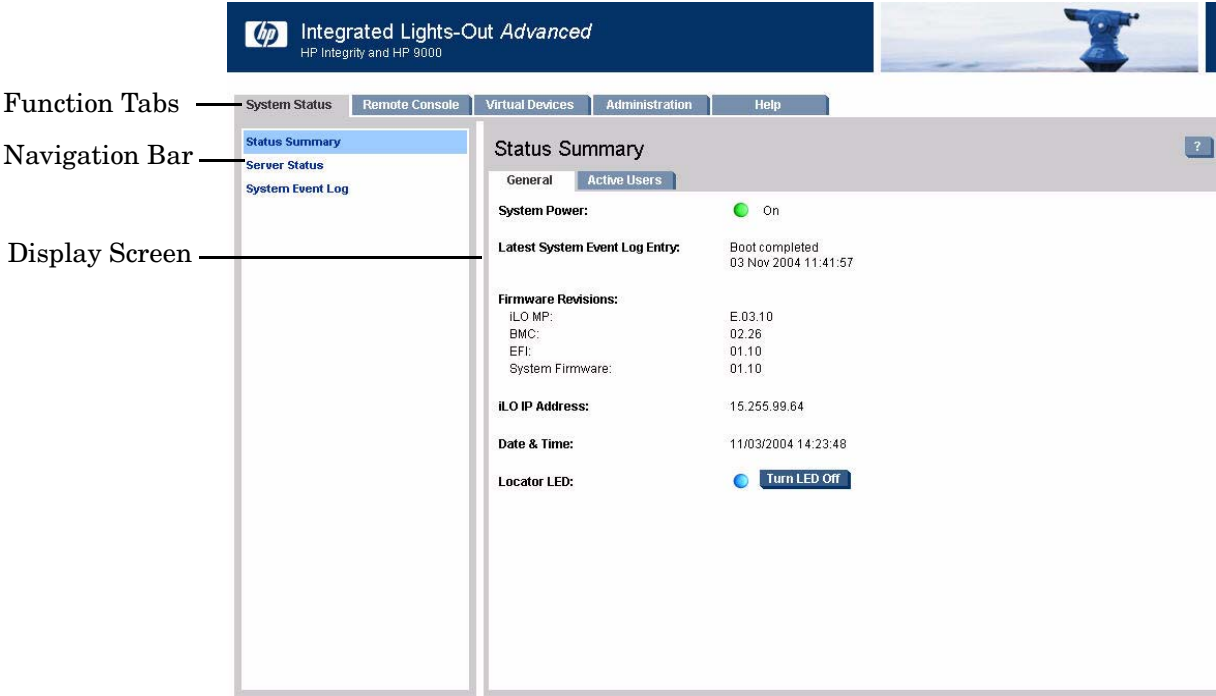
hp Integrated Lights-Out *Advanced*
HP Integrity and HP 9000

Function Tabs

System Status | Remote Console | Virtual Devices | Administration | Help

Navigation Bar

Status Summary
Server Status
System Event Log

Display Screen

Status Summary

?

General | Active Users

System Power: On

Latest System Event Log Entry: Boot completed
03 Nov 2004 11:41:57

Firmware Revisions:
iLO MP: E.03.10
BMC: 02.26
EFI: 01.10
System Firmware: 01.10

iLO IP Address: 15.255.99.64

Date & Time: 11/03/2004 14:23:48

Locator LED: Turn LED Off